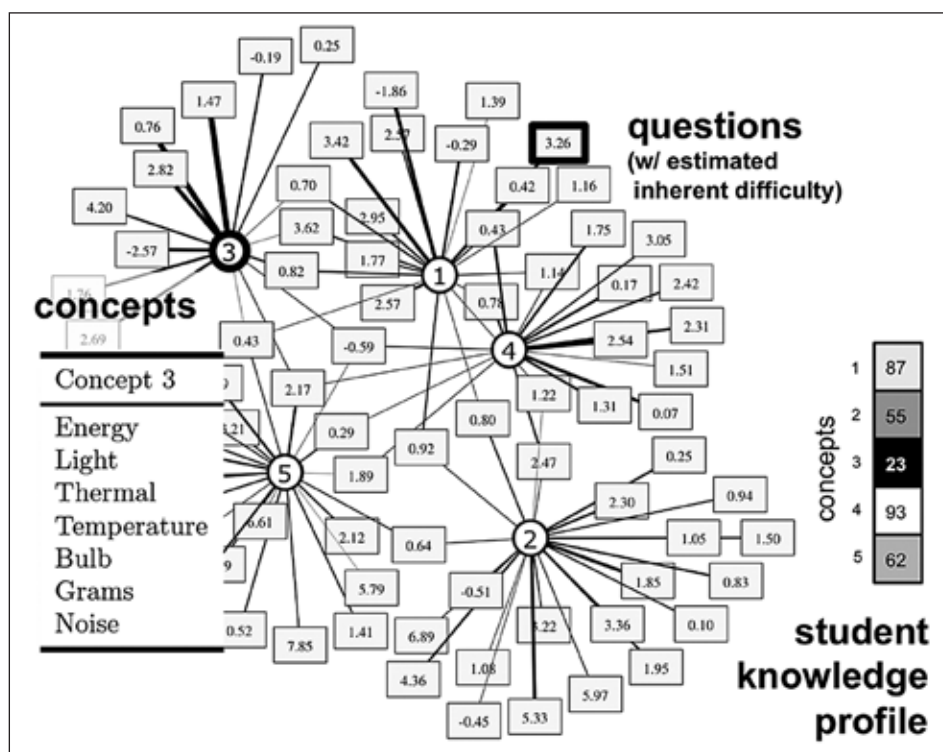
questions
(w/ estimated inherent difficulty)

-0.19
0.25
1.47
0.76
2.82
4.20
-2.57
-1.86
2.57
3.42
-0.29
1.39
3.26
0.42
1.16
0.70
2.95
3.62
1.77
0.43
0.82
1.14
2.57
0.78
1.75
3.05
0.17
2.42
2.31
2.54
1.51
-0.59
0.43
2.17
1.22
1.31
0.07
0.80
0.29
0.92
2.47
1.89
0.25
2.30
0.94
1.05
1.50
2.12
0.64
1.85
0.83
5.79
-0.51
0.10
6.61
1.41
6.89
3.36
1.95
0.52
7.85
4.36
1.08
5.97
-0.45
5.33

3
1
4
5
2

concepts

Concept 3

Energy
Light
Thermal
Temperature
Bulb
Grams
Noise

concepts

| 1 | 87 |
|---|---|
| 2 | 55 |
| 3 | 23 |
| 4 | 93 |
| 5 | 62 |

student knowledge profile